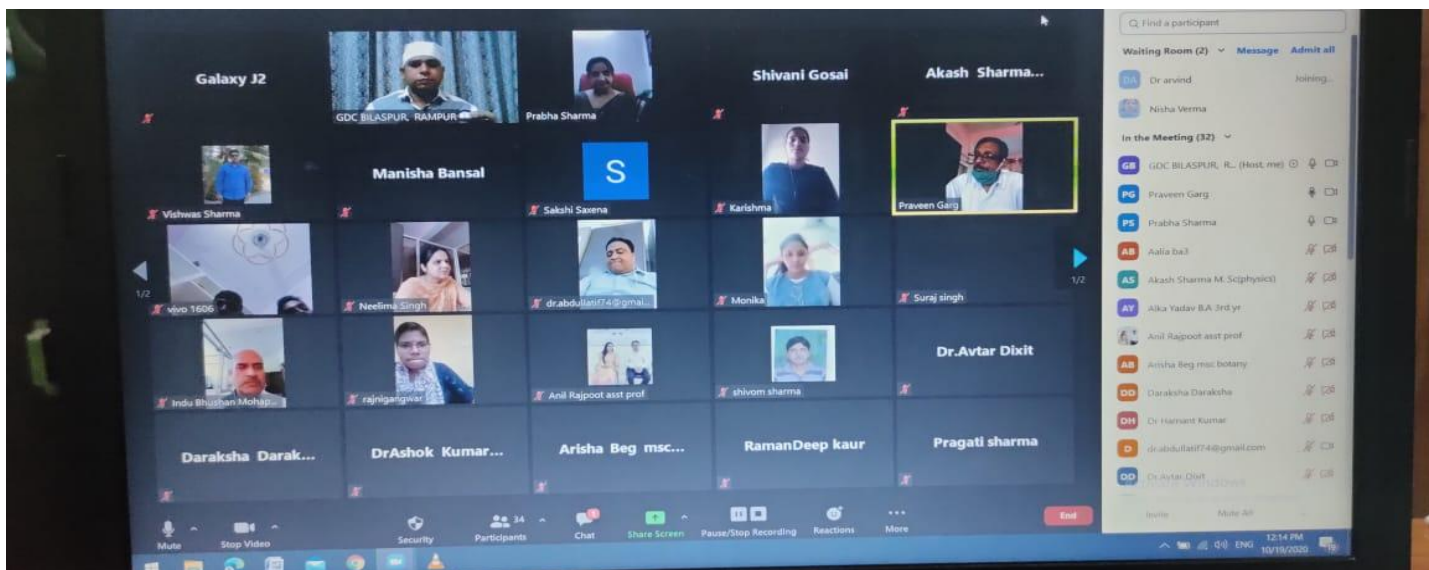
Galaxy J2

GDC BILASPUR, RAMPUR

Prabha Sharma

Shivani Gosai

Akash Sharma...

Vishwas Sharma

Manisha Bansal

S

Sakshi Saxena

Karishma

Praveen Garg

1/2

vivo 1606

Neelima Singh

dr.abdullatif74@gmai...

Monika

Suraj singh

1/2

Indu Bhushan Mohap...

rajnigangwar

Anil Rajpoot asst prof

shivom sharma

Dr.Avtar Dixit

Daraksha Darak...

DrAshok Kumar...

Arisha Beg msc...

RamanDeep kaur

Pragati sharma

Mute

Stop Video

Security

34

Participants

Chat

Share Screen

Pause/Stop Recording

Reactions

More

End

Find a participant

Waiting Room (2)

Message

Admit all

DA Dr arvind

Joining...

Nisha Verma

In the Meeting (32)

GB GDC BILASPUR, R... (Host, me)

PG Praveen Garg

PS Prabha Sharma

AB Aalia ba3

AS Akash Sharma M. Sc(physics)

AY Alka Yadav B.A 3rd yr

Anil Rajpoot asst prof

AB Arisha Beg msc botany

DD Daraksha Daraksha

DH Dr Hemant Kumar

D dr.abdullatif74@gmail.com

DD Dr Avtar Dixit

Invite

Mute All

ENG

12:14 PM

10/19/2020